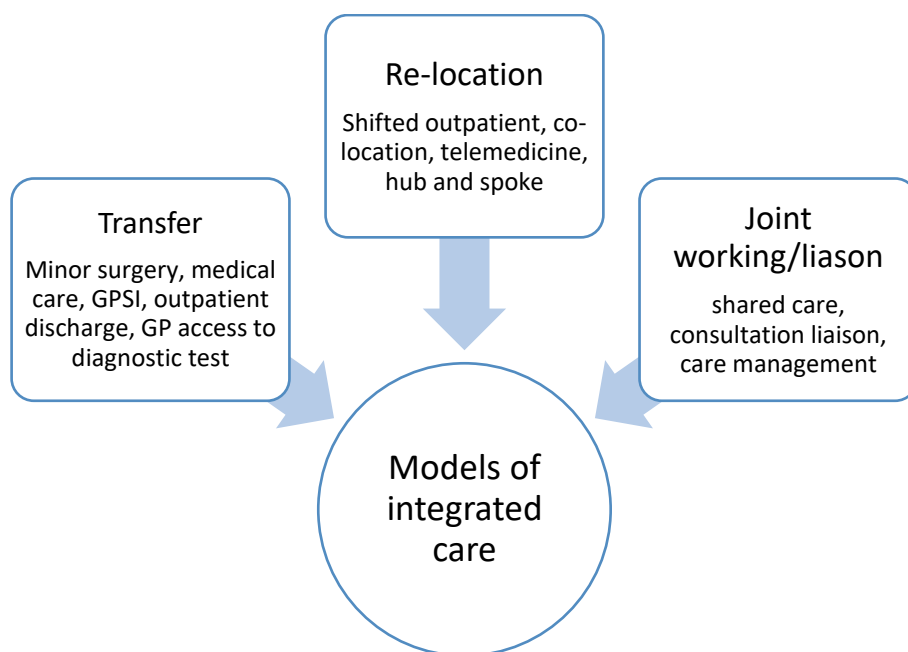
Re-location

Shifted outpatient, co-location, telemedicine, hub and spoke

Transfer

Minor surgery, medical care, GPSI, outpatient discharge, GP access to diagnostic test

Joint working/liason

shared care, consultation liaison, care management

Models of integrated care